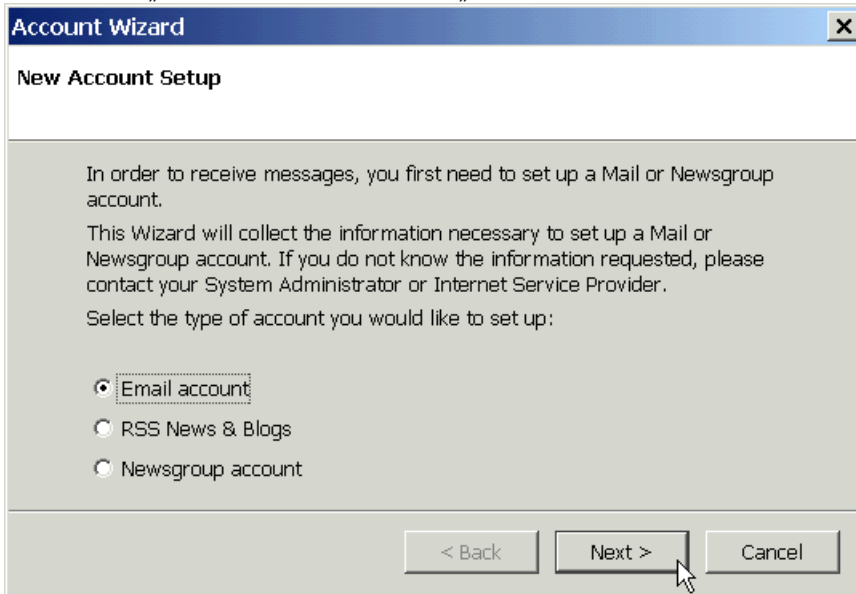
Account Wizard

New Account Setup

In order to receive messages, you first need to set up a Mail or Newsgroup account.

This Wizard will collect the information necessary to set up a Mail or Newsgroup account. If you do not know the information requested, please contact your System Administrator or Internet Service Provider.

Select the type of account you would like to set up:

Email account

RSS News & Blogs

Newsgroup account

< Back

Next >

Cancel